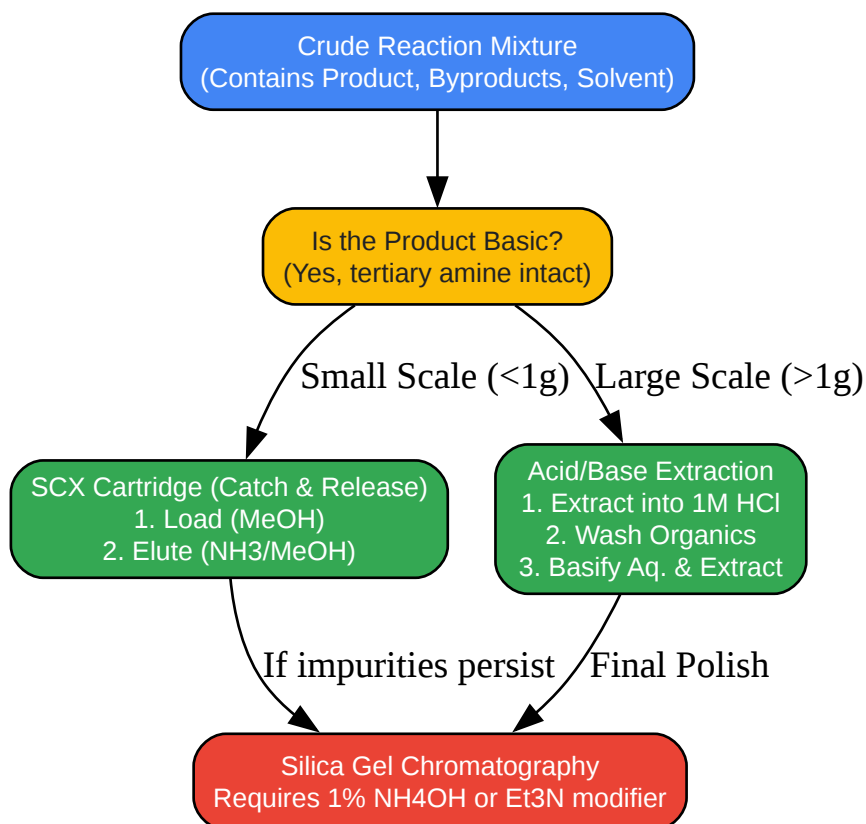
Crude Reaction Mixture
(Contains Product, Byproducts, Solvent)

Is the Product Basic?
(Yes, tertiary amine intact)

Small Scale (<1g)

Large Scale (>1g)

SCX Cartridge (Catch & Release)
1. Load (MeOH)
2. Elute (NH3/MeOH)

Acid/Base Extraction
1. Extract into 1M HCl
2. Wash Organics
3. Basify Aq. & Extract

If impurities persist

Final Polish

Silica Gel Chromatography
Requires 1% NH4OH or Et3N modifier